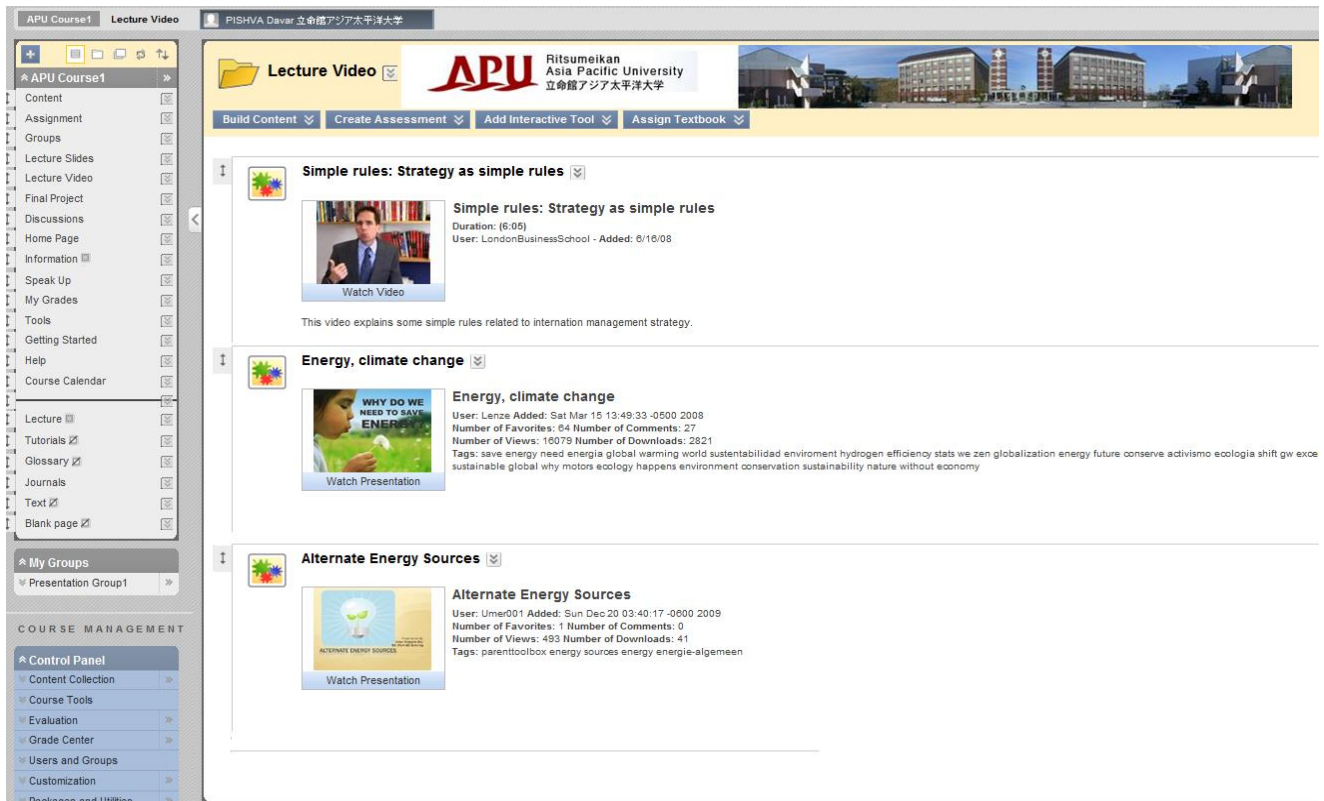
APU Course1 Lecture Video

PISHVA Davar 立命館アジア太平洋大学

APU Course1

Content
Assignment
Groups
Lecture Slides
Lecture Video
Final Project
Discussions
Home Page
Information
Speak Up
My Grades
Tools
Getting Started
Help
Course Calendar

Lecture
Tutorials
Glossary
Journals
Text
Blank page

My Groups
Presentation Group1

COURSE MANAGEMENT

Control Panel
Content Collection
Course Tools
Evaluation
Grade Center
Users and Groups
Customization
Packages and Utilities

Lecture Video

APU Ritsumeikan Asia Pacific University 立命館アジア太平洋大学

Build Content
Create Assessment
Add Interactive Tool
Assign Textbook

Simple rules: Strategy as simple rules

Watch Video

Simple rules: Strategy as simple rules
Duration: (6:05)
User: LondonBusinessSchool - Added: 6/16/08

This video explains some simple rules related to internation management strategy.

Energy, climate change

WHY DO WE NEED TO SAVE ENERGY

Watch Presentation

Energy, climate change
User: Lenze Added: Sat Mar 15 13:49:33 -0500 2008
Number of Favorites: 64 Number of Comments: 27
Number of Views: 16079 Number of Downloads: 2821
Tags: save energy need energia global warming world sustentabilidad enviroment hydrogen efficiency stats we zen globalization energy future conserve activismo ecologia shift gw exce sustainable global why motors ecology happens environment conservation sustainability nature without economy

Alternate Energy Sources

ALTERNATE ENERGY SOURCES

Watch Presentation

Alternate Energy Sources
User: Umer001 Added: Sun Dec 20 03:40:17 -0600 2009
Number of Favorites: 1 Number of Comments: 0
Number of Views: 493 Number of Downloads: 41
Tags: parenttoolbox energy sources energy energie-algemeen